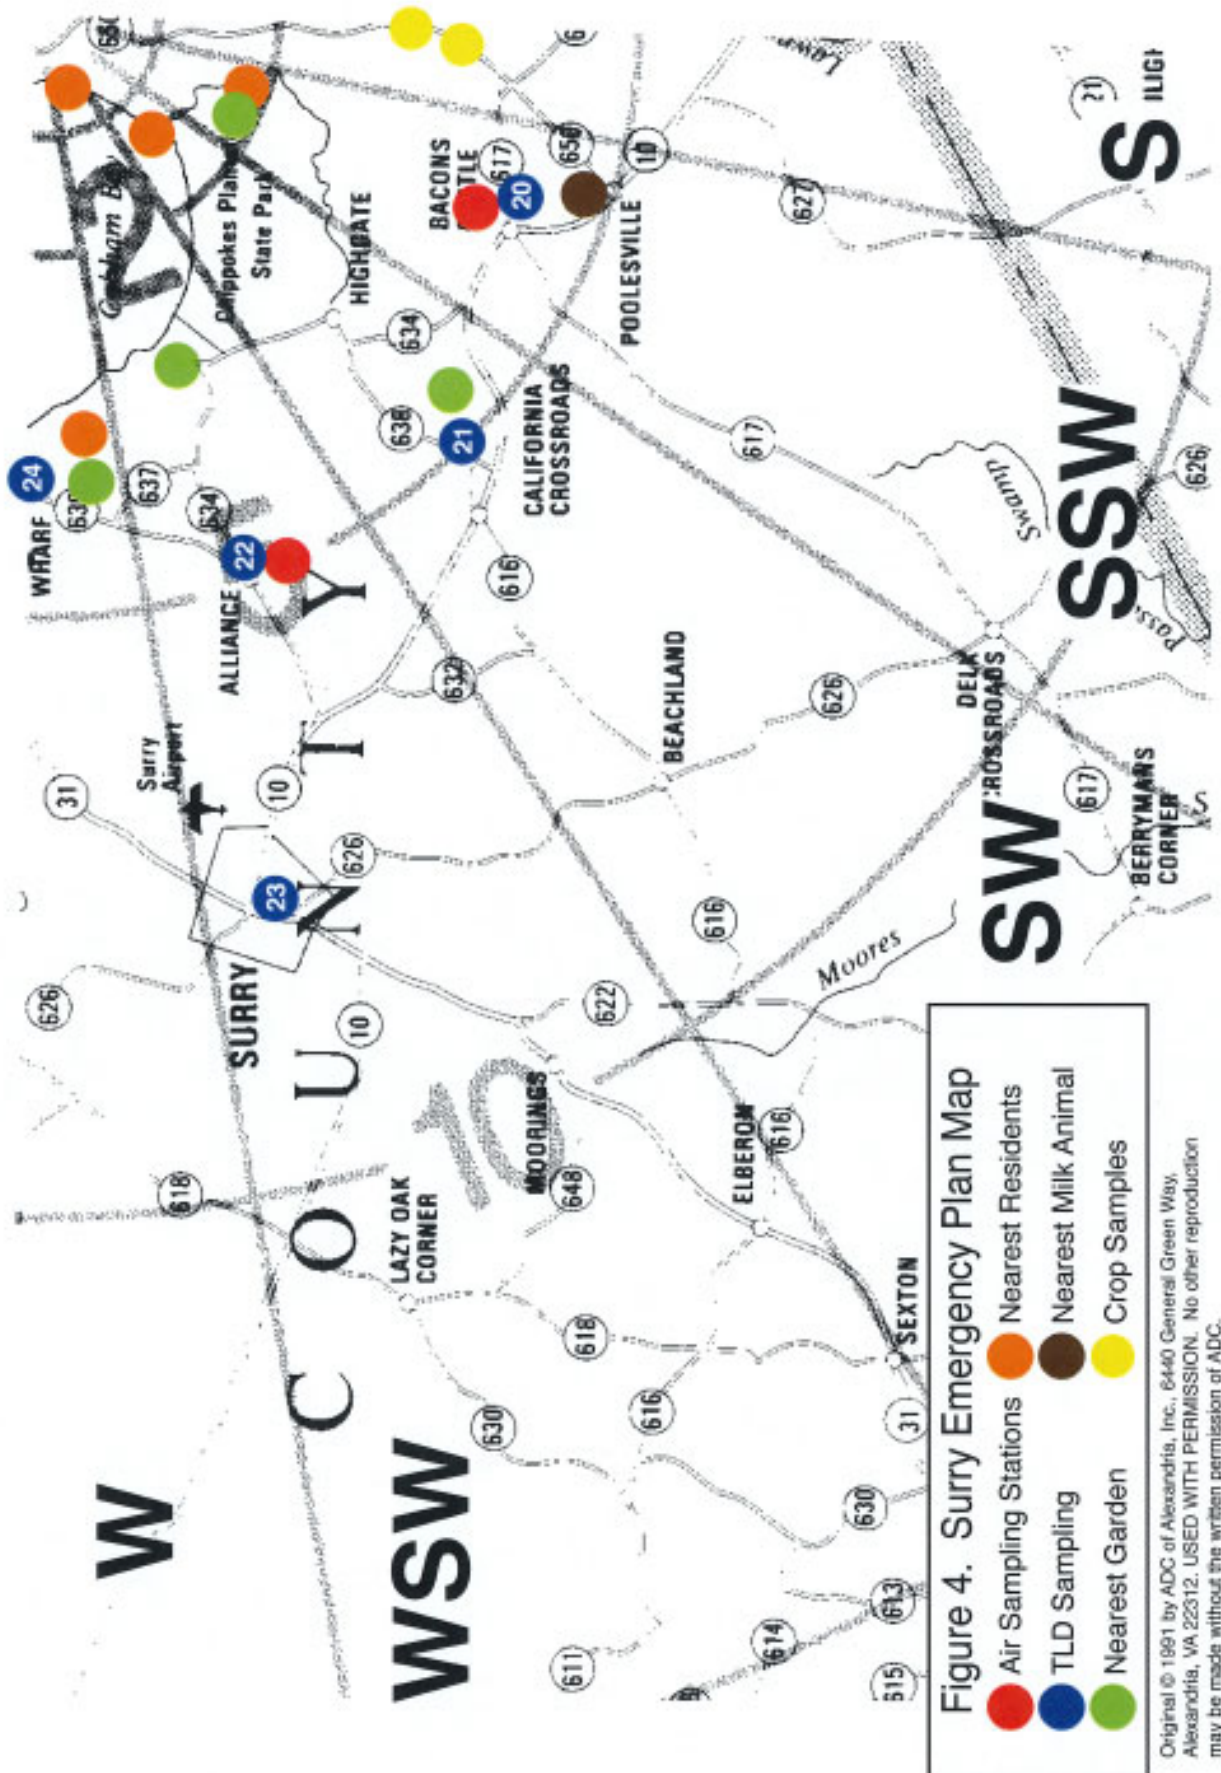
Figure 4. Surry Emergency Plan Map

Air Sampling Stations
TLD Sampling
Nearest Garden
Nearest Residents
Nearest Milk Animal
Crop Samples

Original © 1991 by ADC of Alexandria, Inc., 6440 General Green Way, Alexandria, VA 22312. USED WITH PERMISSION. No other reproduction may be made without the written permission of ADC.

W
WSW
SW
SSW
S
C O U N T Y
SURRY
Surry Airport
WHARF
ALLIANCE
HIGHGATE
BACONS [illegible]TLE
POOLESVILLE
CALIFORNIA CROSSROADS
BEACHLAND
DELK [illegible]ROSSROADS
BERRYMANS CORNER
LAZY OAK CORNER
MOORINGS
ELBERON
SEXTON
Moores
Swamp
Chippokes Plan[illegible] State Par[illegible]
G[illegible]ham B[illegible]
Poss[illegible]
Lowe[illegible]
ILIGI
10
31
626
618
630
613
614
615
611
616
648
622
10
626
632
616
634
636
637
634
617
656
627
617
626
617
616
618
630
21
20
21
22
23
24
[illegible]